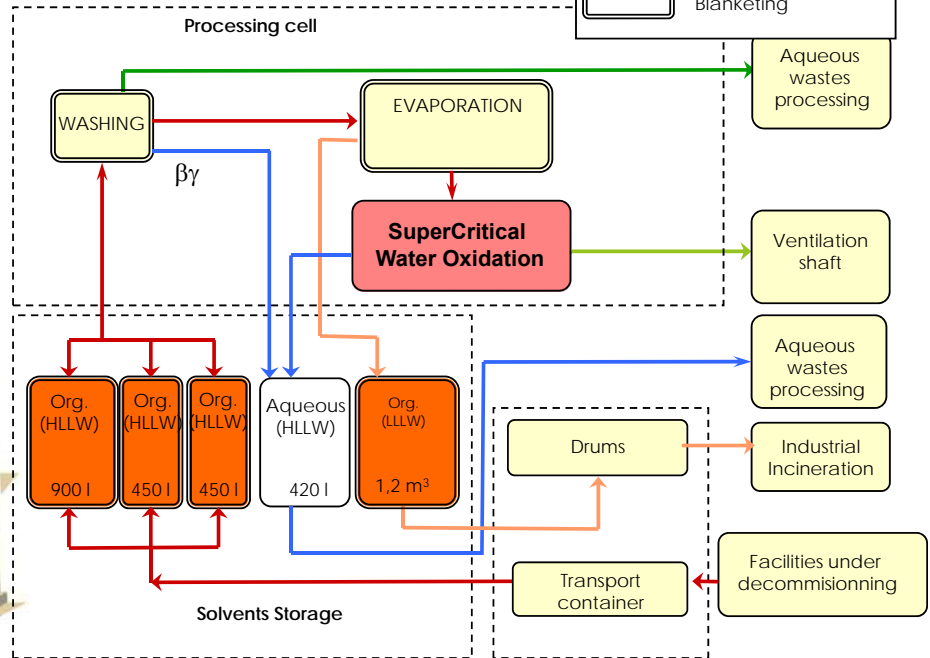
Blanketing

Processing cell

WASHING

βγ

EVAPORATION

SuperCritical Water Oxidation

Aqueous wastes processing

Ventilation shaft

Aqueous wastes processing

Org. (HLLW) 900 l

Org. (HLLW) 450 l

Org. (HLLW) 450 l

Aqueous (HLLW) 420 l

Org. (LLLW) 1,2 m³

Drums

Industrial Incineration

Facilities under decommisionning

Transport container

Solvents Storage